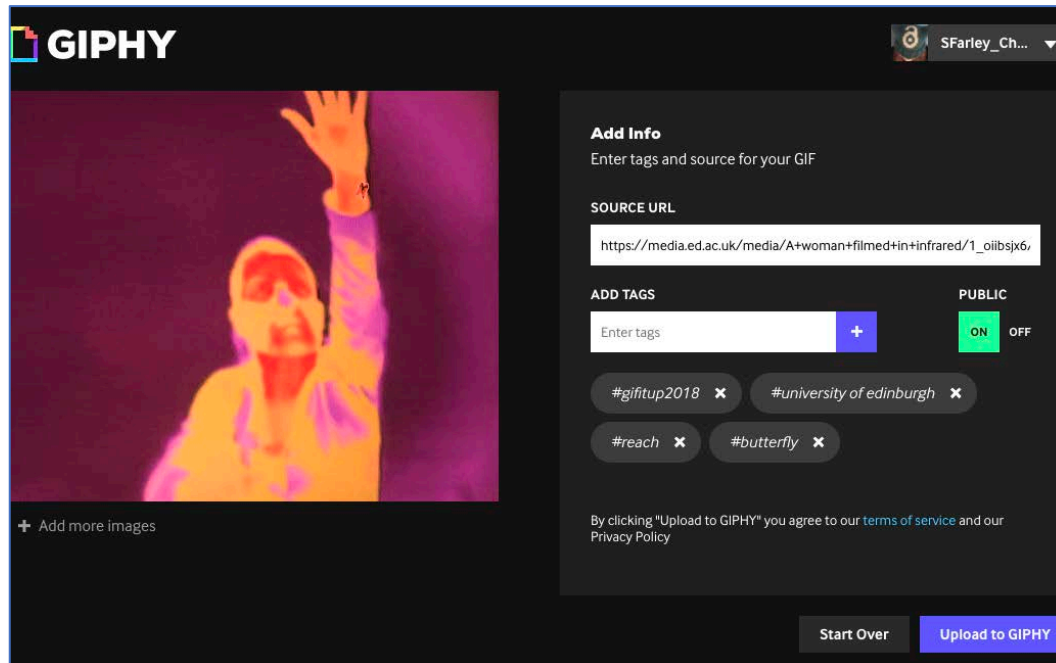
GIPHY

SFarley_Ch...

+ Add more images

Add Info
Enter tags and source for your GIF

SOURCE URL
https://media.ed.ac.uk/media/A+woman+filmed+in+infrared/1_oiibsjx6

ADD TAGS
Enter tags
+

PUBLIC
ON OFF

#gifitup2018 ✖ #university of edinburgh ✖ #reach ✖ #butterfly ✖

By clicking "Upload to GIPHY" you agree to our terms of service and our Privacy Policy

Start Over
Upload to GIPHY